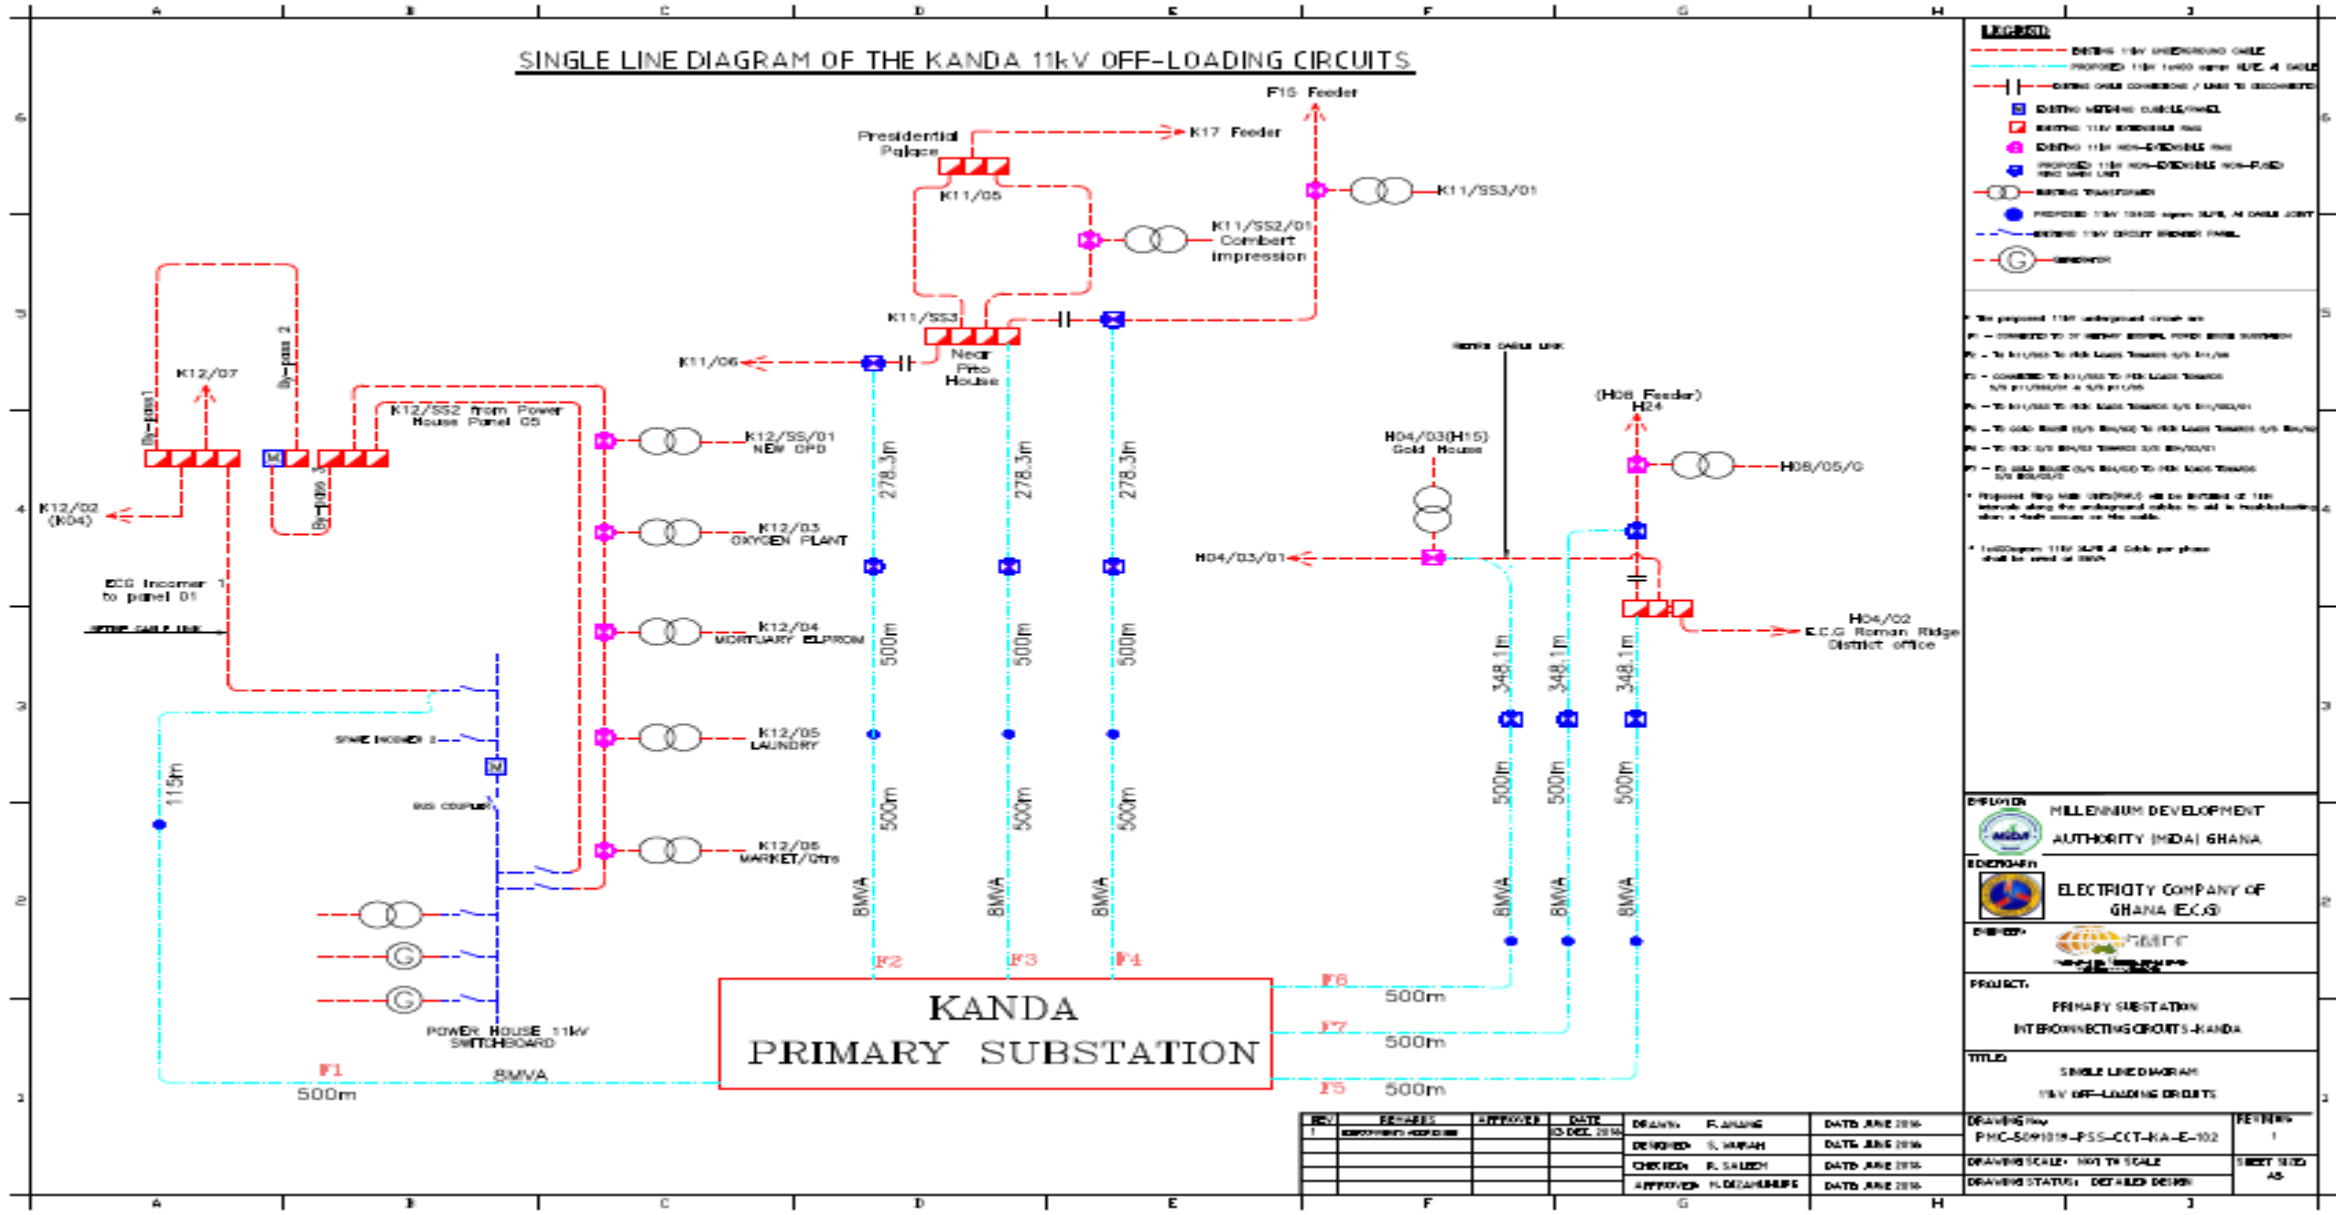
A B C D E F G H J

SINGLE LINE DIAGRAM OF THE KANDA 11kV OFF-LOADING CIRCUITS

F15 Feeder

Presidential Palace

K17 Feeder

K11/05

K11/SS2/01 Combert impression

K11/SS3/01

K11/SS3 Near Pito House

K11/06

K12/07

By-pass 1

By-pass 2

By-pass 3

K12/SS2 from Power House Panel 05

K12/02 (K04)

K12/SS/01 NEW OPD

K12/03 OXYGEN PLANT

K12/04 MORTUARY ELPROM

K12/05 LAUNDRY

K12/06 MARKET/Qtrs

ECG Incomer 1 to panel 01

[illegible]

SPARE INCOMER 2

BUS COUPLER

POWER HOUSE 11kV SWITCHBOARD

115m

F1

500m

8MVA

278.3m

278.3m

278.3m

500m

500m

500m

500m

500m

500m

8MVA

8MVA

8MVA

F2

F3

F4

KANDA PRIMARY SUBSTATION

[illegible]

(H08 Feeder) H24

H04/03(H15) Gold House

H04/03/01

H08/05/G

H04/02 E.C.G Roman Ridge District office

348.1m

348.1m

348.1m

500m

500m

500m

8MVA

8MVA

8MVA

F6

F7

F5

500m

500m

500m

LEGEND:

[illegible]

EMPLOYER

MILLENNIUM DEVELOPMENT AUTHORITY (MiDA) GHANA

BENEFICIARY

ELECTRICITY COMPANY OF GHANA (ECG)

ENGINEER

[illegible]

PROJECT:

PRIMARY SUBSTATION INTERCONNECTING CIRCUITS-KANDA

TITLE:

SINGLE LINE DIAGRAM 11kV OFF-LOADING CIRCUITS

| REV | REMARKS | APPROVED | DATE |
|---|---|---|---|
| 1 | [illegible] | | 13 DEC 2016 |

DRAWN: F. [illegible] DATE: JUNE 2016
DESIGNED: S. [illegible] DATE: JUNE 2016
CHECKED: R. SALEEM DATE: JUNE 2016
APPROVED: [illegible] DATE: JUNE 2016

DRAWING No: PMC-S091019-PSS-CCT-KA-E-102
REVISION: 1
DRAWING SCALE: NOT TO SCALE
SHEET SIZE: A3
DRAWING STATUS: DETAILED DESIGN